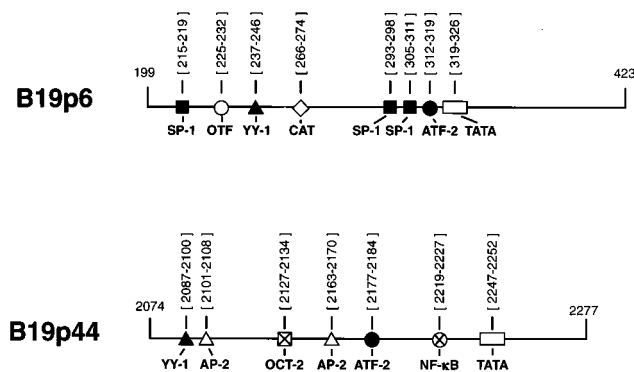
B19p6

199

[215-219]
[225-232]
237-246
[266-274]
[293-298]
[305-311]
[312-319]
[319-326]

423

SP-1 OTF YY-1 CAT SP-1 SP-1 ATF-2 TATA

B19p44

2074

[2087-2100]
[2101-2108]
[2127-2134]
[2163-2170]
[2177-2184]
[2219-2227]
[2247-2252]

2277

YY-1 AP-2 OCT-2 AP-2 ATF-2 NF-κB TATA